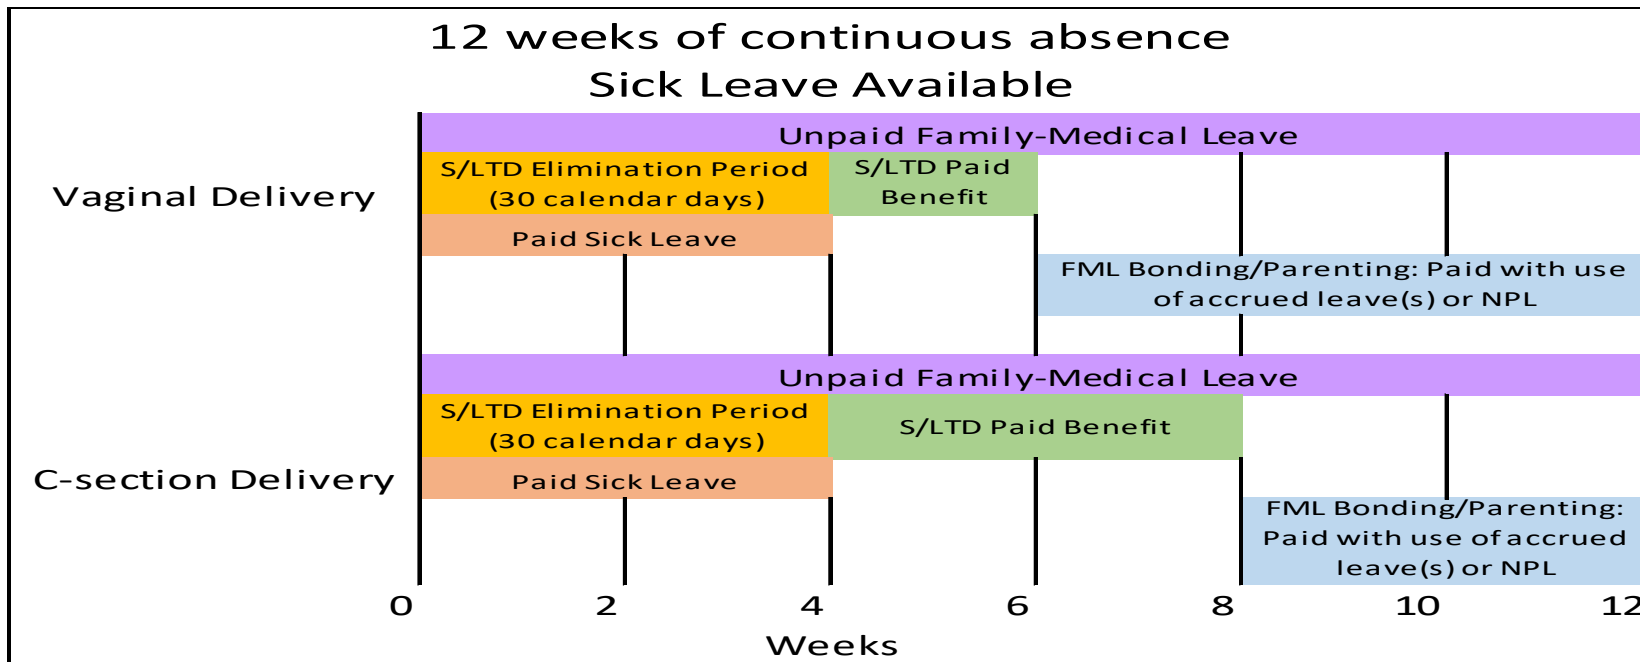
12 weeks of continuous absence
Sick Leave Available

Vaginal Delivery

Unpaid Family-Medical Leave

S/LTD Elimination Period (30 calendar days)

S/LTD Paid Benefit

Paid Sick Leave

FML Bonding/Parenting: Paid with use of accrued leave(s) or NPL

C-section Delivery

Unpaid Family-Medical Leave

S/LTD Elimination Period (30 calendar days)

S/LTD Paid Benefit

Paid Sick Leave

FML Bonding/Parenting: Paid with use of accrued leave(s) or NPL

0 2 4 6 8 10 12
Weeks